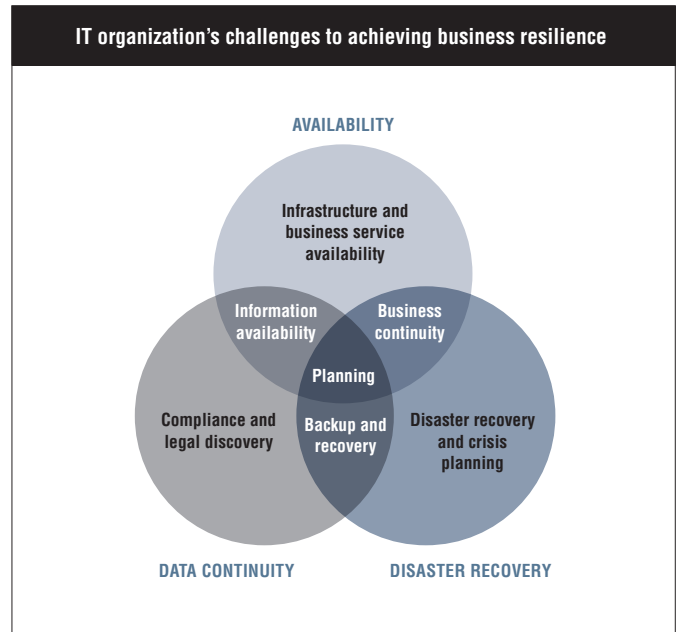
IT organization’s challenges to achieving business resilience

AVAILABILITY

Infrastructure and business service availability

Information availability

Business continuity

Planning

Compliance and legal discovery

Backup and recovery

Disaster recovery and crisis planning

DATA CONTINUITY

DISASTER RECOVERY